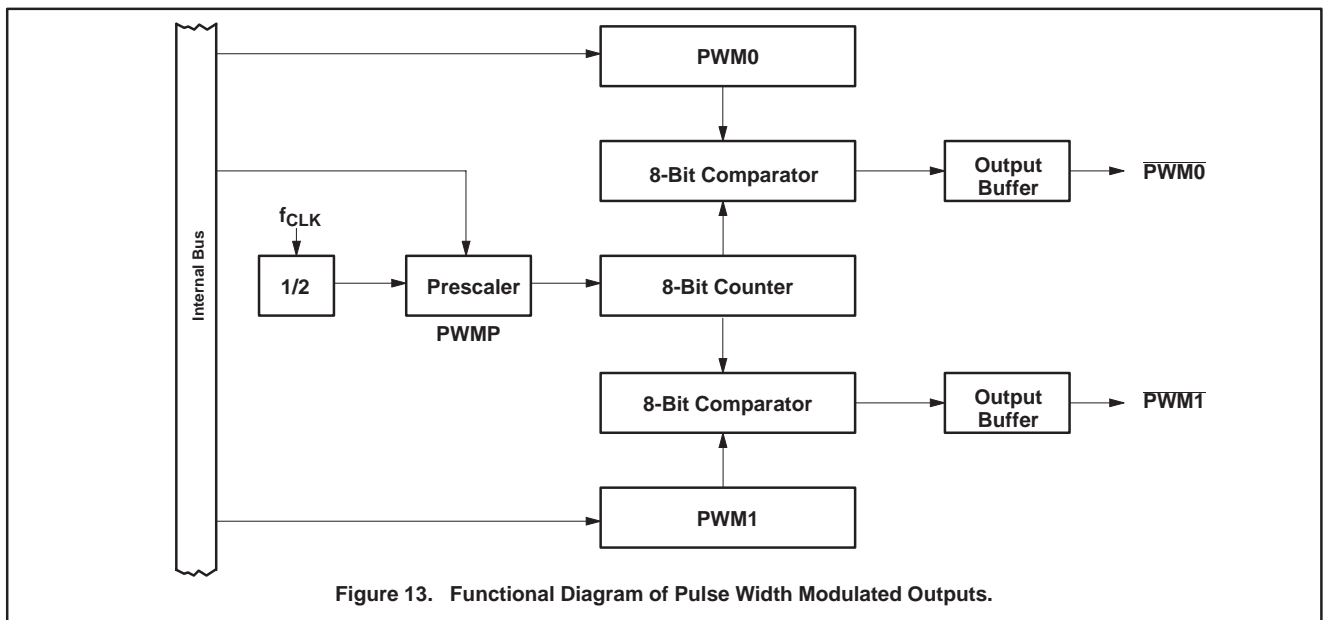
Internal Bus

PWM0

8-Bit Comparator

Output Buffer

$\overline{PWM0}$

$f_{CLK}$

1/2

Prescaler

PWMP

8-Bit Counter

8-Bit Comparator

Output Buffer

$\overline{PWM1}$

PWM1

Figure 13. Functional Diagram of Pulse Width Modulated Outputs.